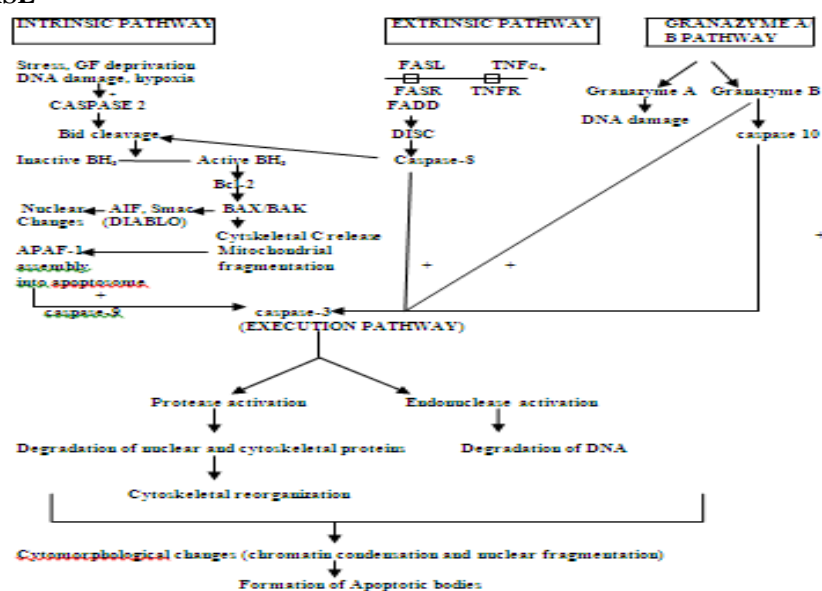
ASE

INTRINSIC PATHWAY

EXTRINSIC PATHWAY

GRANAZYME A B PATHWAY

Stress, GF deprivation DNA damage, hypoxia

CASPASE 2

Bid cleavage

Inactive BH$_3$ Active BH$_3$

Bcl-2

Nuclear Changes ← AIF, Smac (DIABLO) ← BAX/BAK

Cytoskeletal C release Mitochondrial fragmentation

APAF-1 assembly into apoptosome

+

caspase-9

FASL TNFα

FASR TNFR

FADD

DISC

Caspase-8

Granazyme A Granazyme B

DNA damage

caspase 10

+ +

+

caspase-3 (EXECUTION PATHWAY)

Protease activation

Endonuclease activation

Degradation of nuclear and cytoskeletal proteins

Degradation of DNA

Cytoskeletal reorganization

Cytomorphological changes (chromatin condensation and nuclear fragmentation)

Formation of Apoptotic bodies